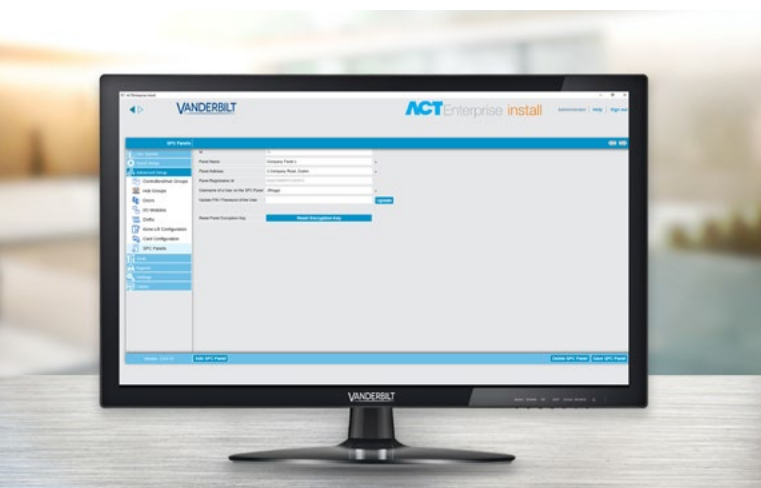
VANDERBILT

ACT Enterprise install

Administrator | Help | Sign out

SPC Panels

Door Groups
Advanced Setup
Controllers/Host Groups
Hub Groups
Doors
I/O Modules
Shifts
Zone L/S Configuration
Card Configuration
SPC Panels

Panel Name
Company Panel 1
Panel Address
1 Company Road, Dublin
Panel Registration Id
Username of a User on the SPC Panel
Update PIN / Password of the User
Update
Reset Panel Encryption Key
Reset Encryption Key

Add SPC Panel
Delete SPC Panel
Save SPC Panel

VANDERBILT